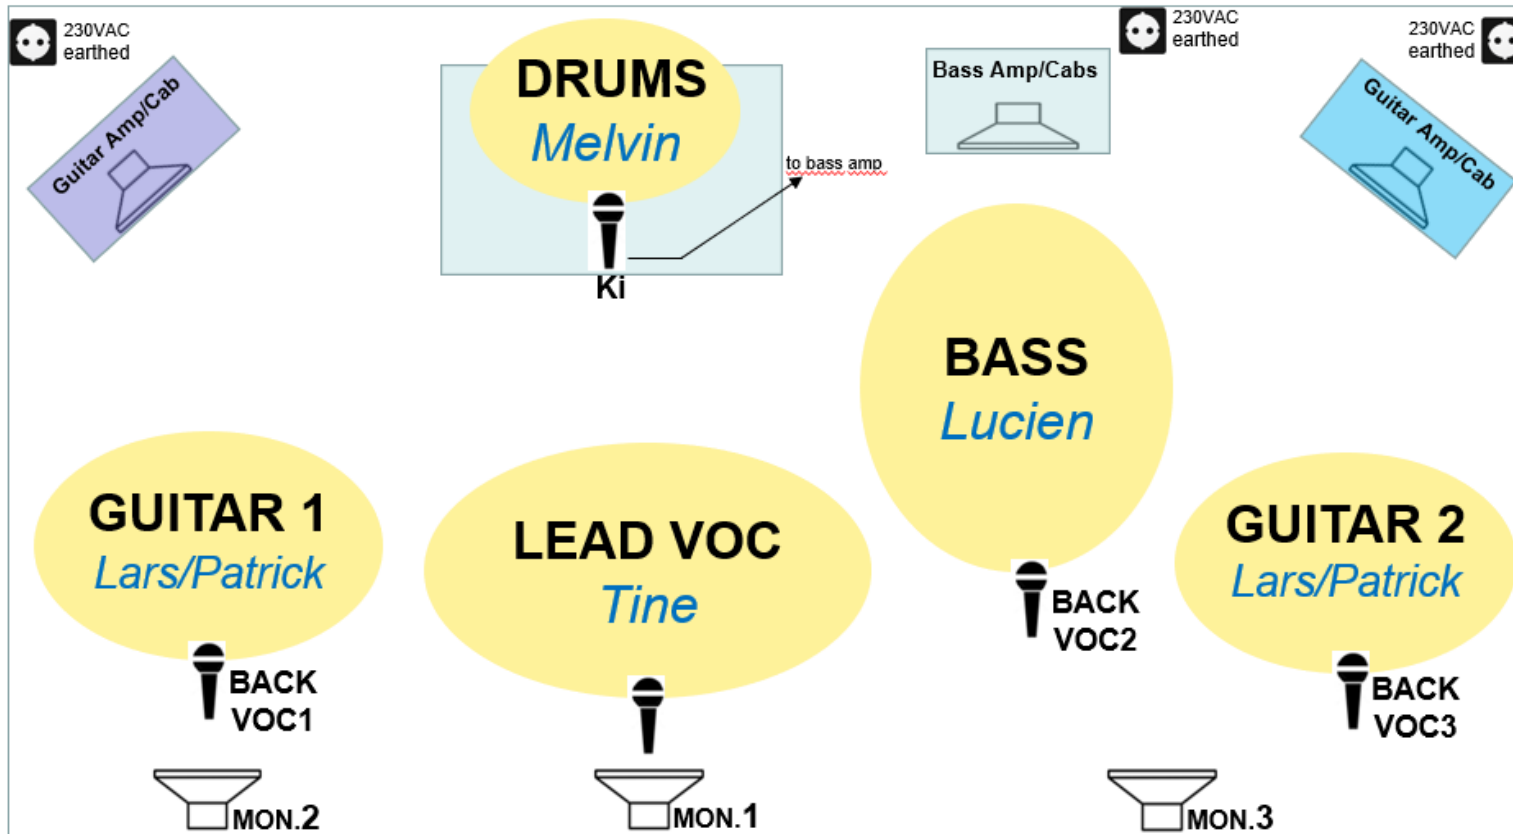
230VAC earthed

Guitar Amp/Cab

DRUMS
Melvin

to bass amp

Ki

230VAC earthed

Bass Amp/Cabs

230VAC earthed

Guitar Amp/Cab

BASS
Lucien

GUITAR 1
Lars/Patrick

LEAD VOC
Tine

GUITAR 2
Lars/Patrick

BACK VOC2

BACK VOC1

BACK VOC3

MON.2

MON.1

MON.3